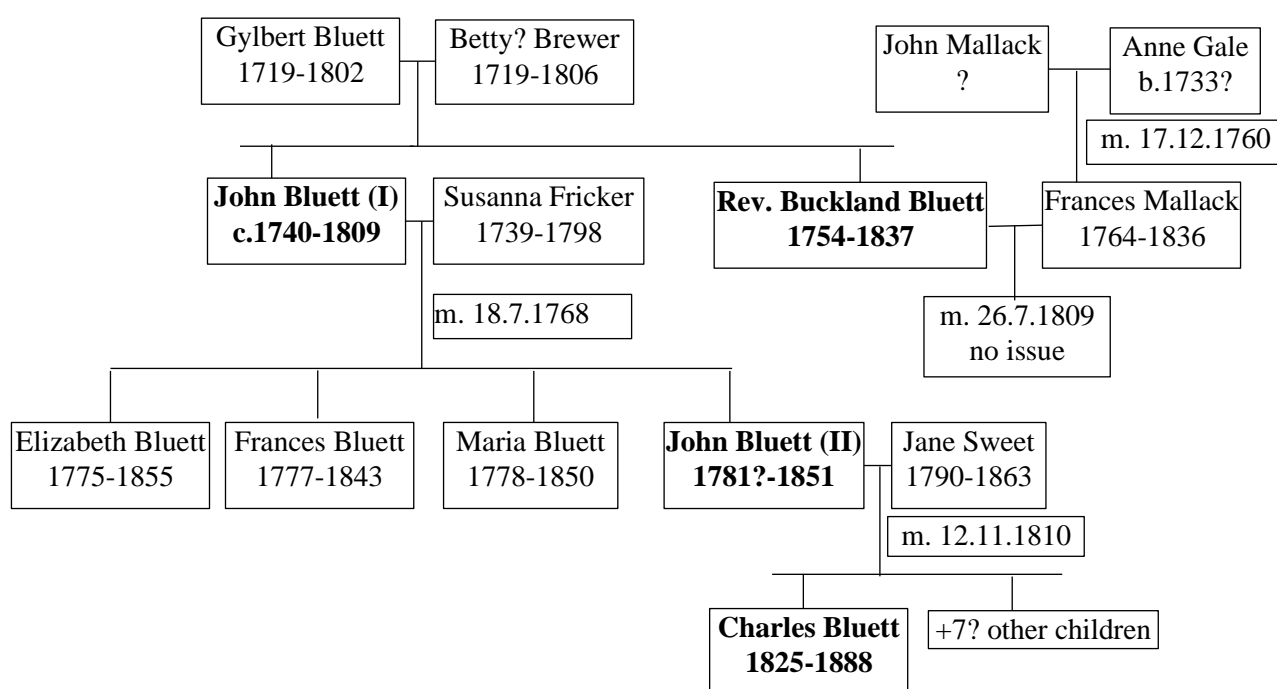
Gylbert Bluett
1719-1802

Betty? Brewer
1719-1806

John Mallack
?

Anne Gale
b.1733?

m. 17.12.1760

John Bluett (I)
c.1740-1809

Susanna Fricker
1739-1798

Rev. Buckland Bluett
1754-1837

Frances Mallack
1764-1836

m. 18.7.1768

m. 26.7.1809
no issue

Elizabeth Bluett
1775-1855

Frances Bluett
1777-1843

Maria Bluett
1778-1850

John Bluett (II)
1781?-1851

Jane Sweet
1790-1863

m. 12.11.1810

Charles Bluett
1825-1888

+7? other children